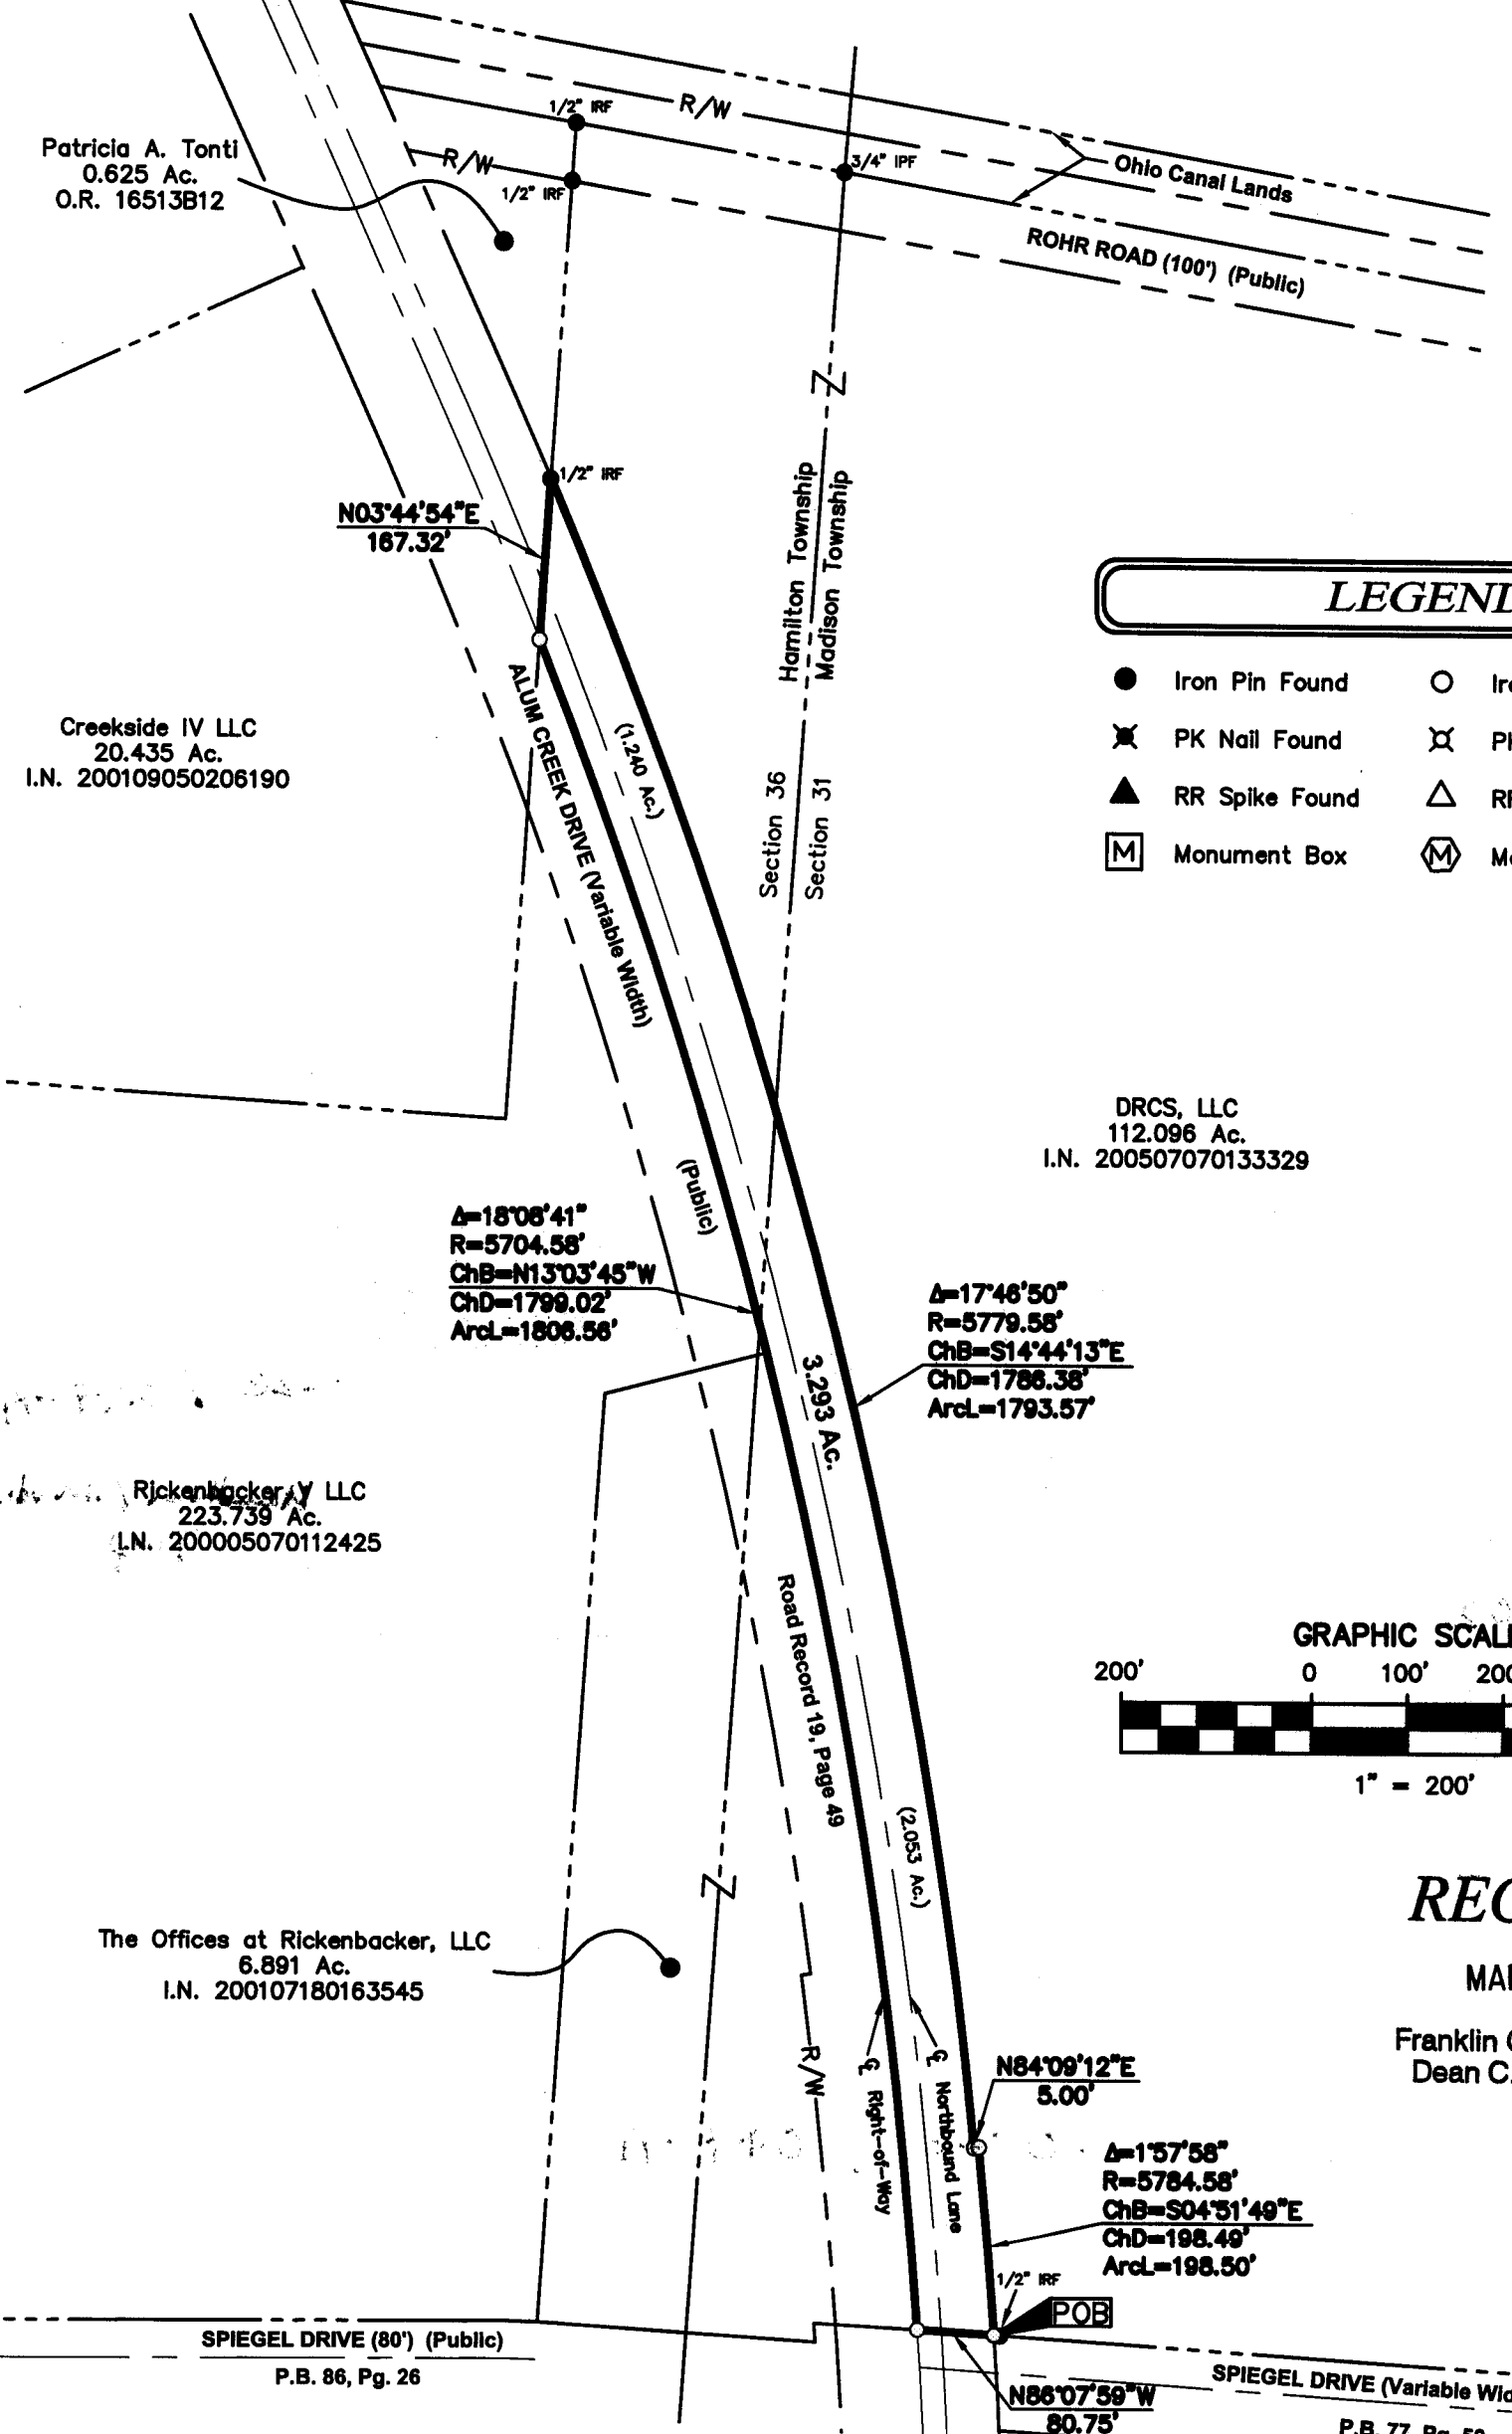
1/2" IRF
R/W
R/W
1/2" IRF
3/4" IPF
Ohio Canal Lands
ROHR ROAD (100') (Public)

Patricia A. Tonti
0.625 Ac.
O.R. 16513B12

1/2" IRF
N03°44'54"E
167.32'

Hamilton Township
Madison Township

LEGEND

| ● | Iron Pin Found | ○ | Ir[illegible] |
|---|---|---|---|
| | PK Nail Found | | P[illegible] |
| ▲ | RR Spike Found | △ | R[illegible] |
| M | Monument Box | M | M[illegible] |

Creekside IV LLC
20.435 Ac.
I.N. 200109050206190

ALUM CREEK DRIVE (Variable Width)
(1.240 Ac.)
Section 36
Section 31

DRCS, LLC
112.096 Ac.
I.N. 200507070133329

(Public)

Δ=18°08'41"
R=5704.58'
ChB=N13°03'45"W
ChD=1799.02'
ArcL=1806.56'

Δ=17°46'50"
R=5779.58'
ChB=S14°44'13"E
ChD=1786.38'
ArcL=1793.57'

3.293 Ac.

Rickenbacker V LLC
223.739 Ac.
I.N. 200005070112425

GRAPHIC SCAL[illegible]
200' 0 100' 20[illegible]
1" = 200'

Road Record 19, Page 49
(2.053 Ac.)

REC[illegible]
MA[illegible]
Franklin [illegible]
Dean C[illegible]

The Offices at Rickenbacker, LLC
6.891 Ac.
I.N. 200107180163545

R/W
℄ Right-of-Way
℄ Northbound Lane
N84°09'12"E
5.00'

Δ=1°57'58"
R=5784.58'
ChB=S04°51'49"E
ChD=198.49'
ArcL=198.50'

1/2" IRF
POB

SPIEGEL DRIVE (80') (Public)
P.B. 86, Pg. 26
N86°07'59"W
80.75'
SPIEGEL DRIVE (Variable Wi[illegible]
P.B. 77, Pg. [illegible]